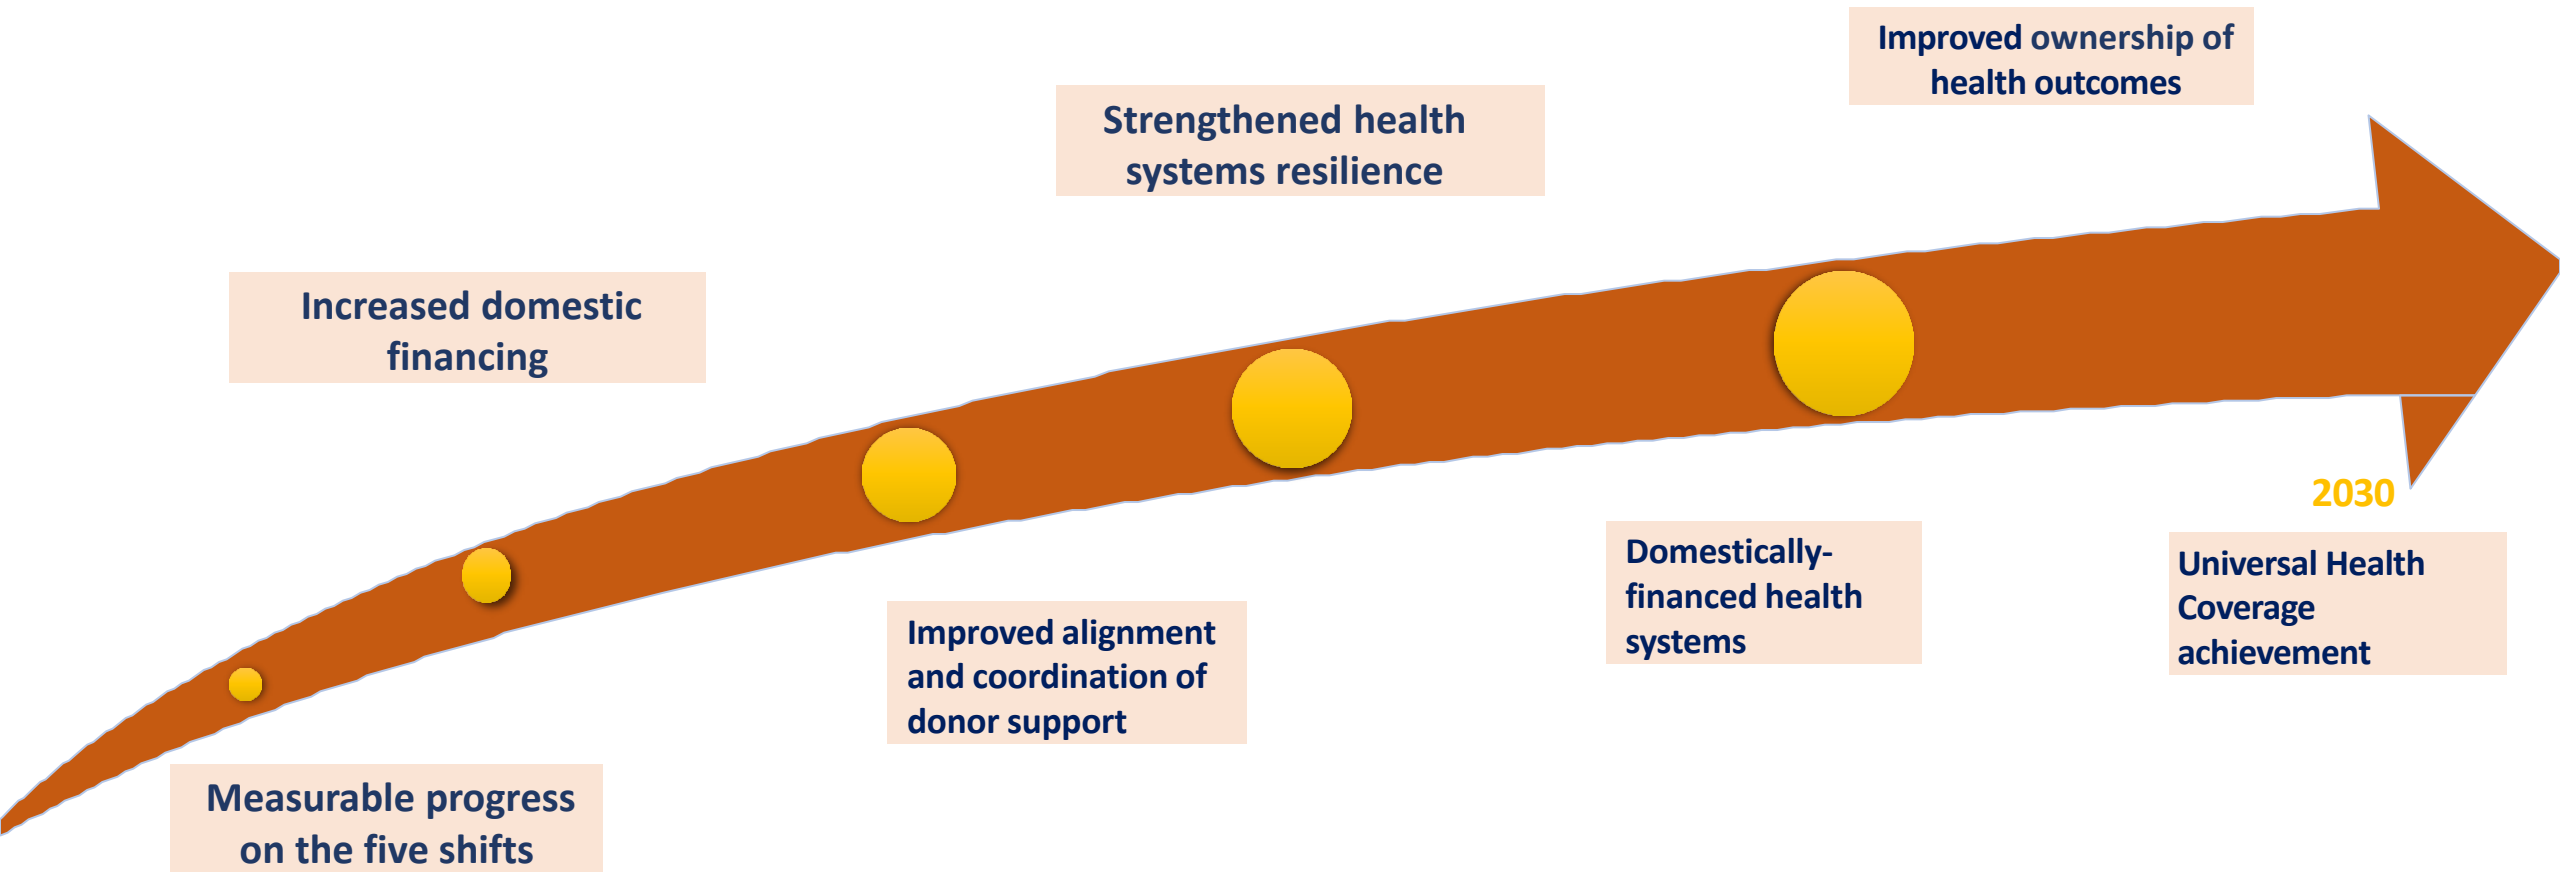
Improved ownership of health outcomes

Strengthened health systems resilience

Increased domestic financing

2030

Domestically-financed health systems

Universal Health Coverage achievement

Improved alignment and coordination of donor support

Measurable progress on the five shifts